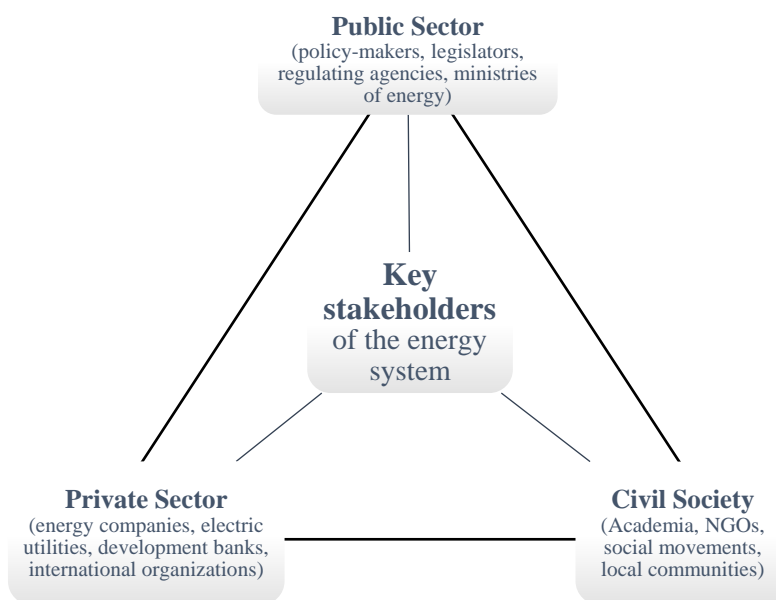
Public Sector
(policy-makers, legislators, regulating agencies, ministries of energy)

Key stakeholders
of the energy system

Private Sector
(energy companies, electric utilities, development banks, international organizations)

Civil Society
(Academia, NGOs, social movements, local communities)